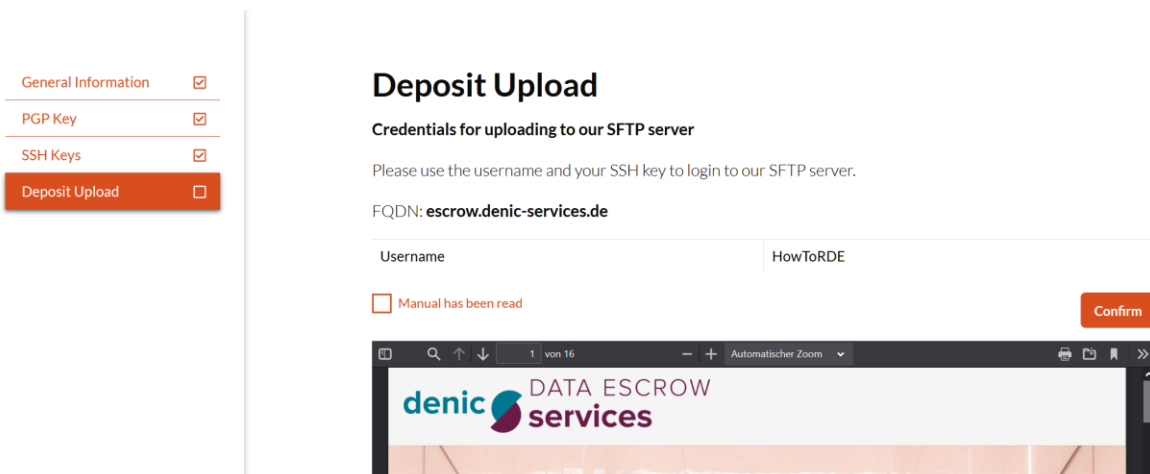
General Information
PGP Key
SSH Keys
Deposit Upload

Deposit Upload

Credentials for uploading to our SFTP server

Please use the username and your SSH key to login to our SFTP server.

FQDN: escrow.denic-services.de

| Username | HowToRDE |
|---|---|

Manual has been read

Confirm

1 von 16 Automatischer Zoom

denic DATA ESCROW services